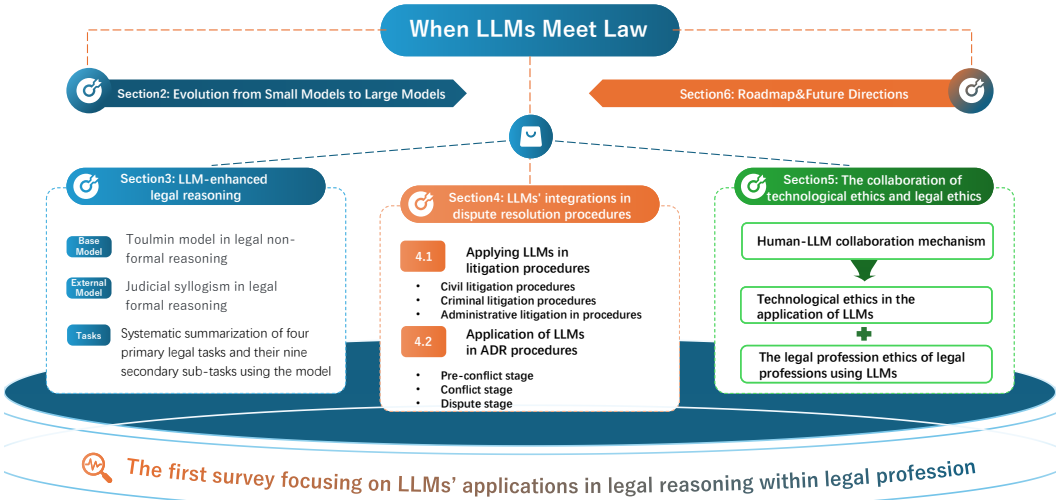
When LLMs Meet Law

Section2: Evolution from Small Models to Large Models

Section6: Roadmap&Future Directions

Section3: LLM-enhanced legal reasoning

Base Model Toulmin model in legal non-formal reasoning

External Model Judicial syllogism in legal formal reasoning

Tasks Systematic summarization of four primary legal tasks and their nine secondary sub-tasks using the model

Section4: LLMs' integrations in dispute resolution procedures

4.1 Applying LLMs in litigation procedures

- Civil litigation procedures
- Criminal litigation procedures
- Administrative litigation in procedures

4.2 Application of LLMs in ADR procedures

- Pre-conflict stage
- Conflict stage
- Dispute stage

Section5: The collaboration of technological ethics and legal ethics

Human-LLM collaboration mechanism

Technological ethics in the application of LLMs

The legal profession ethics of legal professions using LLMs

The first survey focusing on LLMs' applications in legal reasoning within legal profession